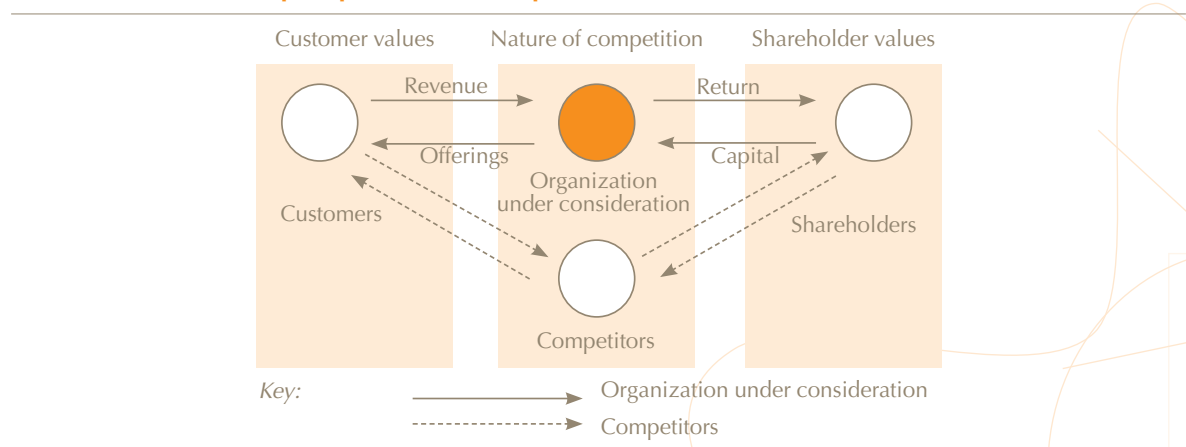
Customer values
Nature of competition
Shareholder values

Revenue
Return
Offerings
Capital
Organization under consideration
Customers
Shareholders
Competitors

Key:
Organization under consideration
Competitors